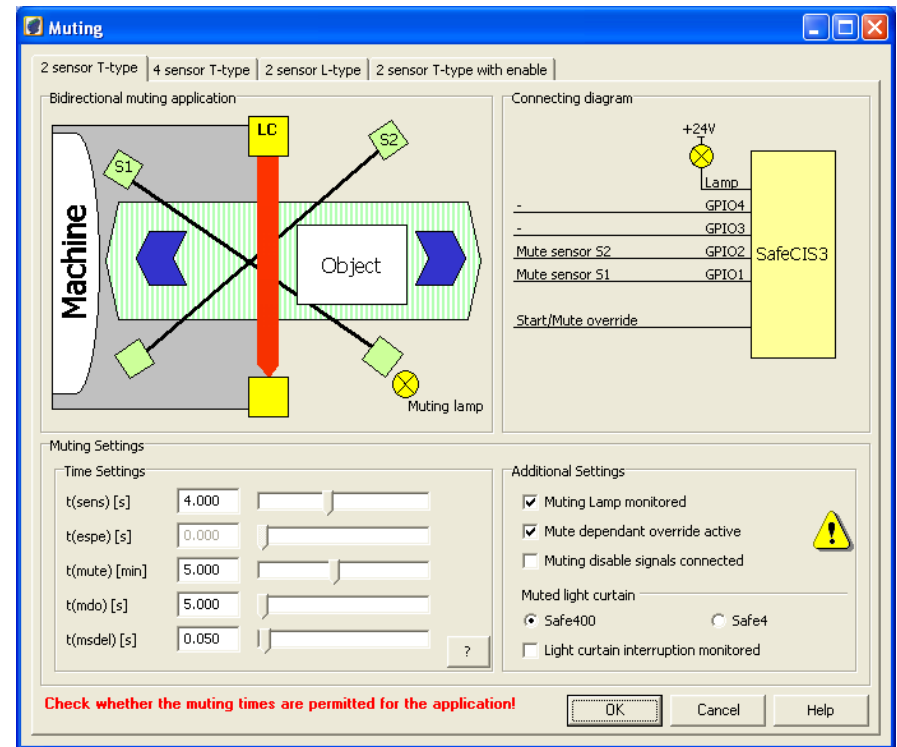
Muting

2 sensor T-type | 4 sensor T-type | 2 sensor L-type | 2 sensor T-type with enable

Bidirectional muting application

LC

S2

S1

Machine

Object

LC

Muting lamp

Connecting diagram

+24V

Lamp

- GPIO4

- GPIO3

Mute sensor S2 GPIO2

Mute sensor S1 GPIO1

SafeCIS3

Start/Mute override

Muting Settings

Time Settings

t(sens) [s] 4.000

t(espe) [s] 0.000

t(mute) [min] 5.000

t(mdo) [s] 5.000

t(msdel) [s] 0.050

?

Additional Settings

Muting Lamp monitored

Mute dependant override active

Muting disable signals connected

Muted light curtain

Safe400

Safe4

Light curtain interruption monitored

Check whether the muting times are permitted for the application!

OK

Cancel

Help